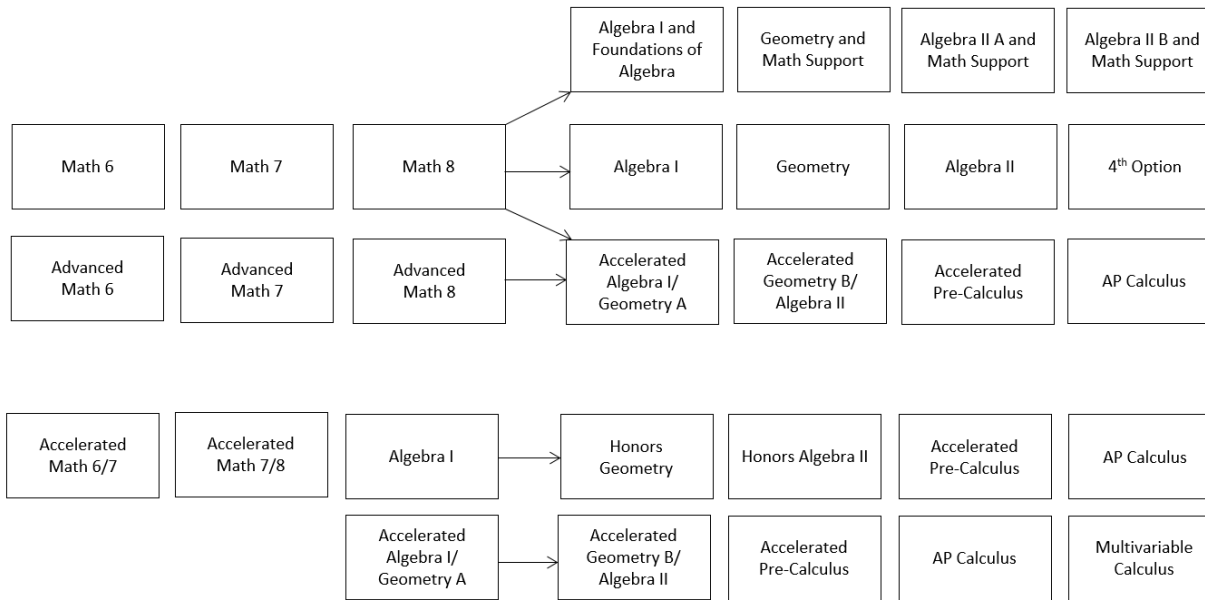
Algebra I and Foundations of Algebra

Geometry and Math Support

Algebra II A and Math Support

Algebra II B and Math Support

Math 6

Math 7

Math 8

Algebra I

Geometry

Algebra II

4$^{th}$ Option

Advanced Math 6

Advanced Math 7

Advanced Math 8

Accelerated Algebra I/ Geometry A

Accelerated Geometry B/ Algebra II

Accelerated Pre-Calculus

AP Calculus

Accelerated Math 6/7

Accelerated Math 7/8

Algebra I

Honors Geometry

Honors Algebra II

Accelerated Pre-Calculus

AP Calculus

Accelerated Algebra I/ Geometry A

Accelerated Geometry B/ Algebra II

Accelerated Pre-Calculus

AP Calculus

Multivariable Calculus